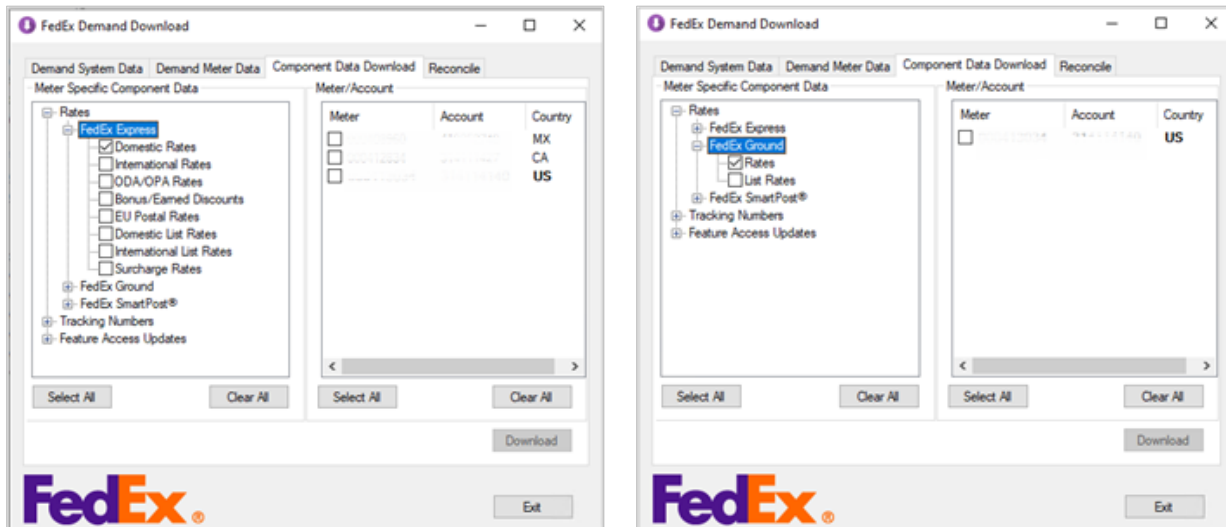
FedEx Demand Download

Demand System Data | Demand Meter Data | Component Data Download | Reconcile

Meter Specific Component Data

Rates
FedEx Express
Domestic Rates
International Rates
ODA/OPA Rates
Bonus/Earned Discounts
EU Postal Rates
Domestic List Rates
International List Rates
Surcharge Rates
FedEx Ground
FedEx SmartPost®
Tracking Numbers
Feature Access Updates

Select All
Clear All

Meter/Account

| Meter | Account | Country |
|---|---|---|
| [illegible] | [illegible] | MX |
| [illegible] | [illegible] | CA |
| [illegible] | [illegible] | US |

Select All
Clear All

Download

FedEx®

Exit

FedEx Demand Download

Demand System Data | Demand Meter Data | Component Data Download | Reconcile

Meter Specific Component Data

Rates
FedEx Express
FedEx Ground
Rates
List Rates
FedEx SmartPost®
Tracking Numbers
Feature Access Updates

Select All
Clear All

Meter/Account

| Meter | Account | Country |
|---|---|---|
| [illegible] | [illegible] | US |

Select All
Clear All

Download

FedEx®

Exit